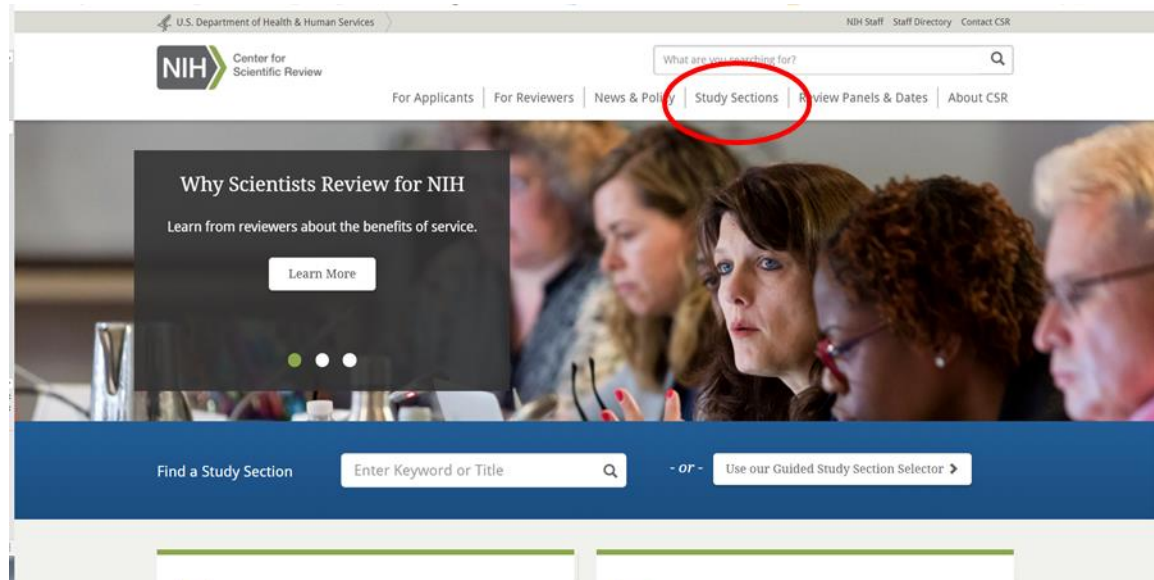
U.S. Department of Health & Human Services

NIH Staff Staff Directory Contact CSR

NIH Center for Scientific Review

What are you searching for?

For Applicants | For Reviewers | News & Policy | Study Sections | Review Panels & Dates | About CSR

Why Scientists Review for NIH

Learn from reviewers about the benefits of service.

Learn More

Find a Study Section

Enter Keyword or Title

- or -

Use our Guided Study Section Selector